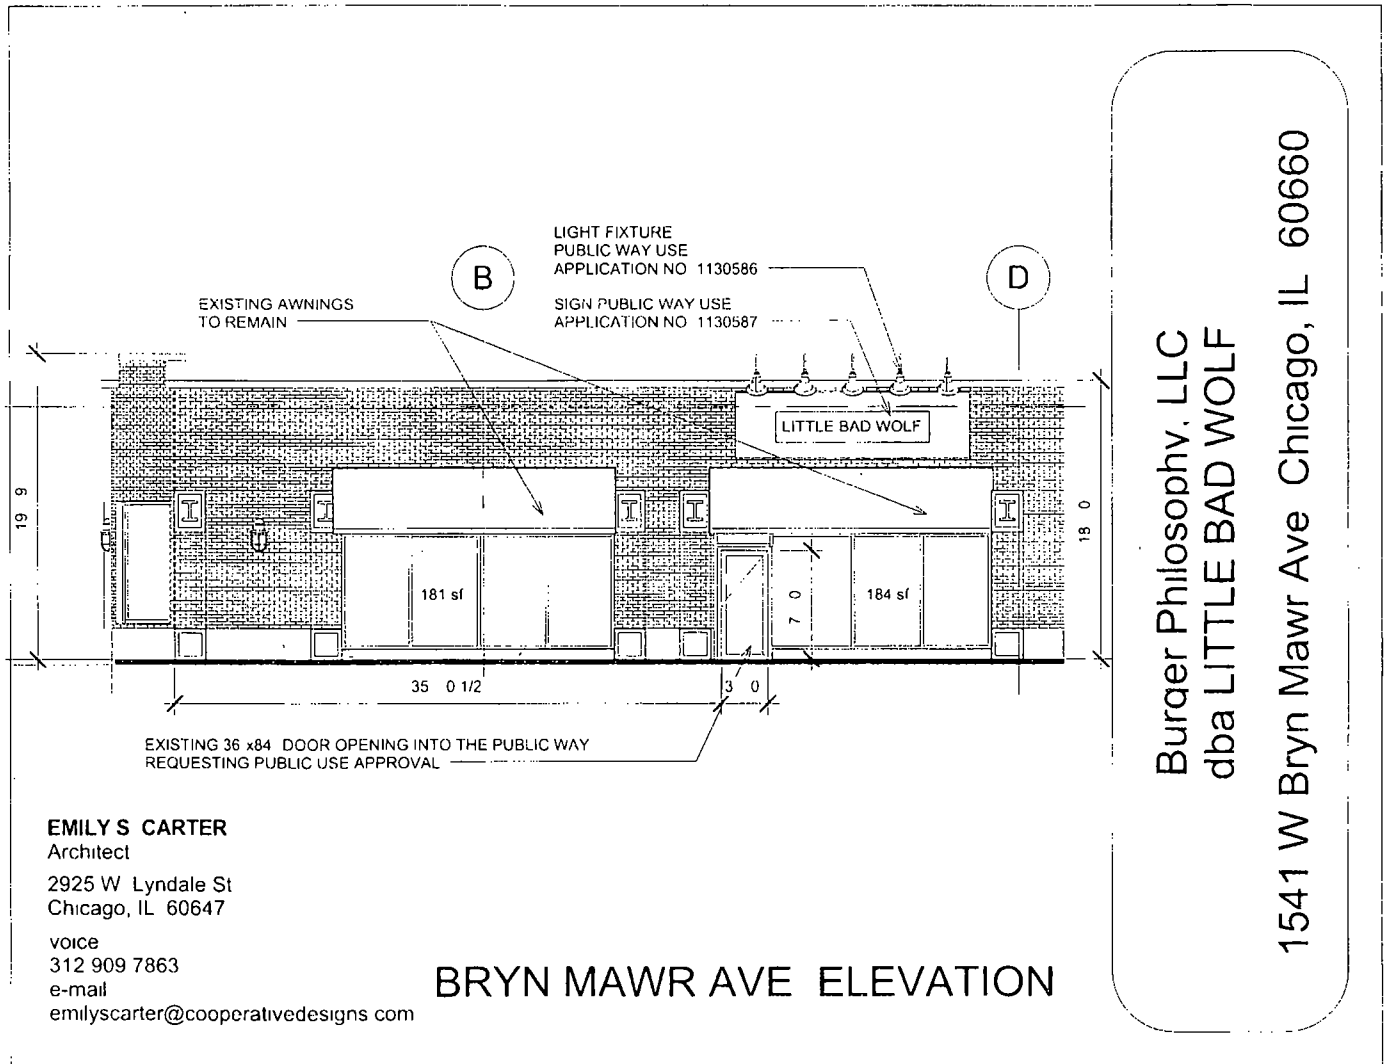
LIGHT FIXTURE
PUBLIC WAY USE
APPLICATION NO 1130586

SIGN PUBLIC WAY USE
APPLICATION NO 1130587

EXISTING AWNINGS
TO REMAIN

B

D

LITTLE BAD WOLF

19 9

18 0

181 sf

184 sf

7 0

35 0 1/2

3 0

EXISTING 36 x84 DOOR OPENING INTO THE PUBLIC WAY
REQUESTING PUBLIC USE APPROVAL

EMILY S CARTER
Architect

2925 W Lyndale St
Chicago, IL 60647

voice
312 909 7863
e-mail
emilyscarter@cooperativedesigns com

BRYN MAWR AVE ELEVATION

Burger Philosophy, LLC
dba LITTLE BAD WOLF

1541 W Bryn Mawr Ave Chicago, IL 60660